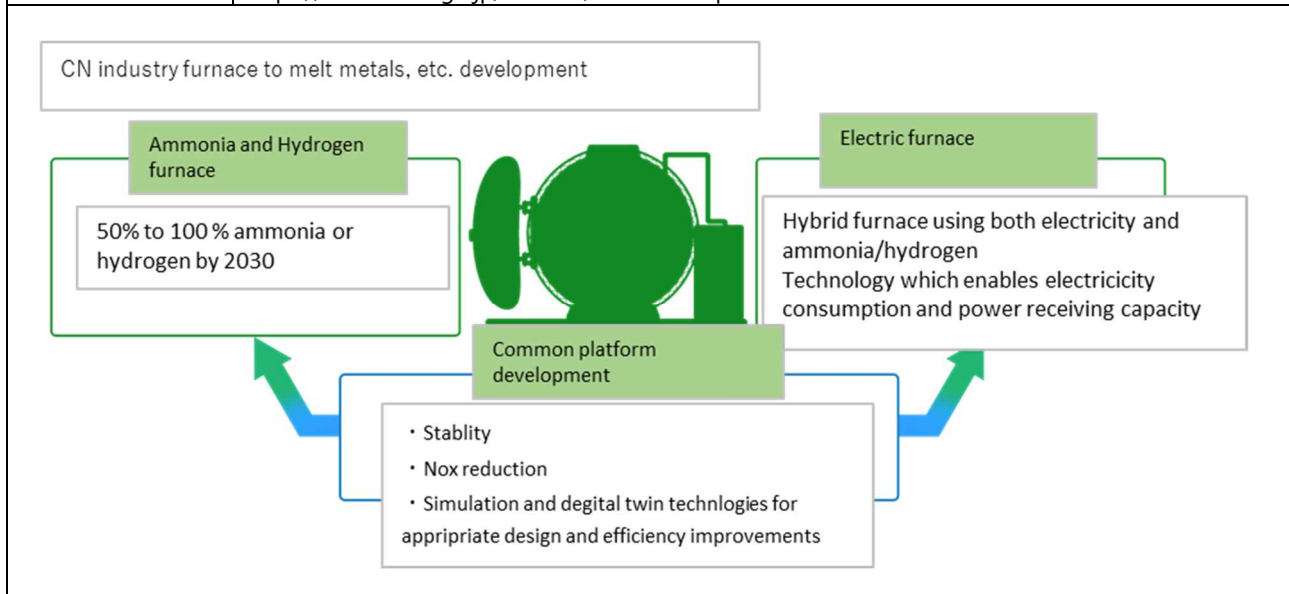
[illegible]

CN industry furnace to melt metals, etc. development

Ammonia and Hydrogen furnace

50% to 100 % ammonia or hydrogen by 2030

Electric furnace

Hybrid furnace using both electricity and ammonia/hydrogen
Technology which enables electricicity consumption and power receiving capacity

Common platform development

・Stablity
・Nox reduction
・Simulation and degital twin technlogies for appripriate design and efficiency improvements